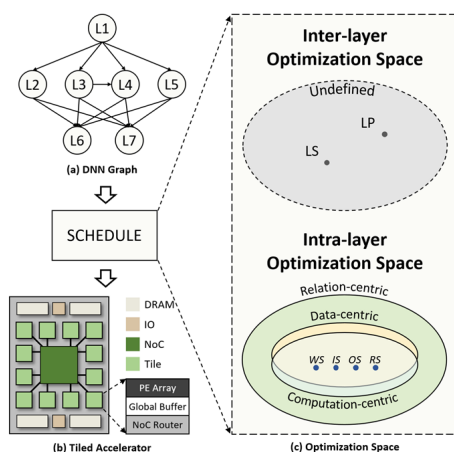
L1
L2
L3
L4
L5
L6
L7
(a) DNN Graph

SCHEDULE

DRAM
IO
NoC
Tile

PE Array
Global Buffer
NoC Router

(b) Tiled Accelerator

Inter-layer Optimization Space

Undefined
LP
LS

Intra-layer Optimization Space

Relation-centric
Data-centric
WS IS OS RS
Computation-centric

(c) Optimization Space